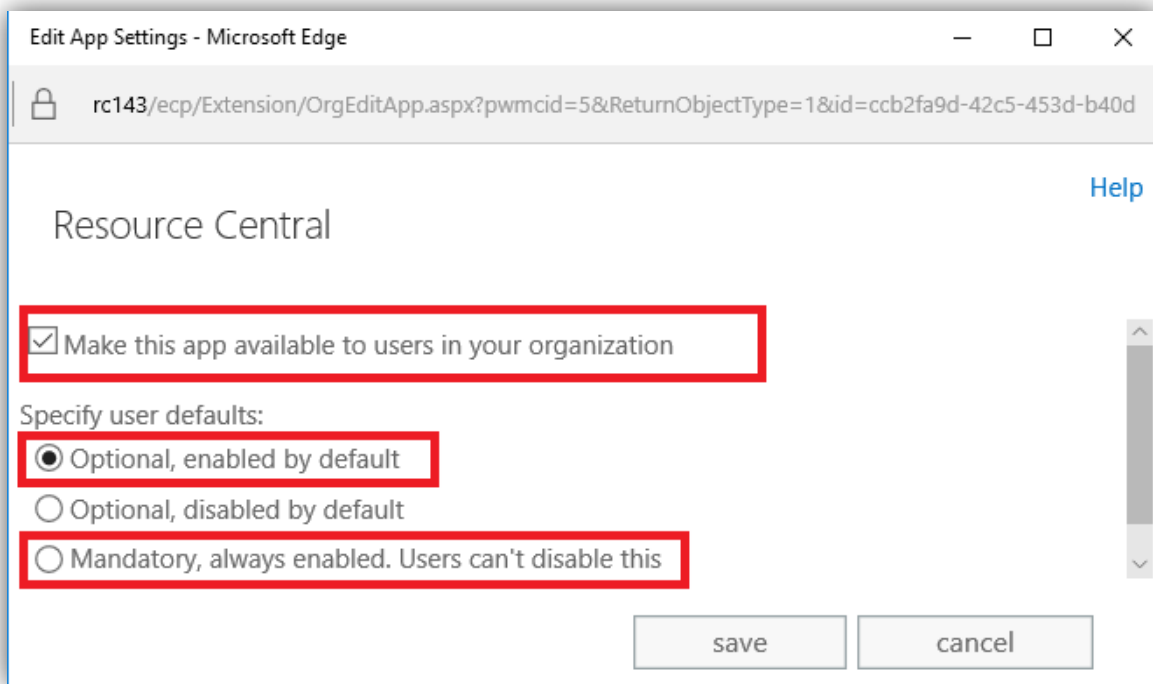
Edit App Settings - Microsoft Edge

rc143/ecp/Extension/OrgEditApp.aspx?pwmcid=5&ReturnObjectType=1&id=ccb2fa9d-42c5-453d-b40d

Help

Resource Central

Make this app available to users in your organization

Specify user defaults:

Optional, enabled by default

Optional, disabled by default

Mandatory, always enabled. Users can't disable this

save

cancel